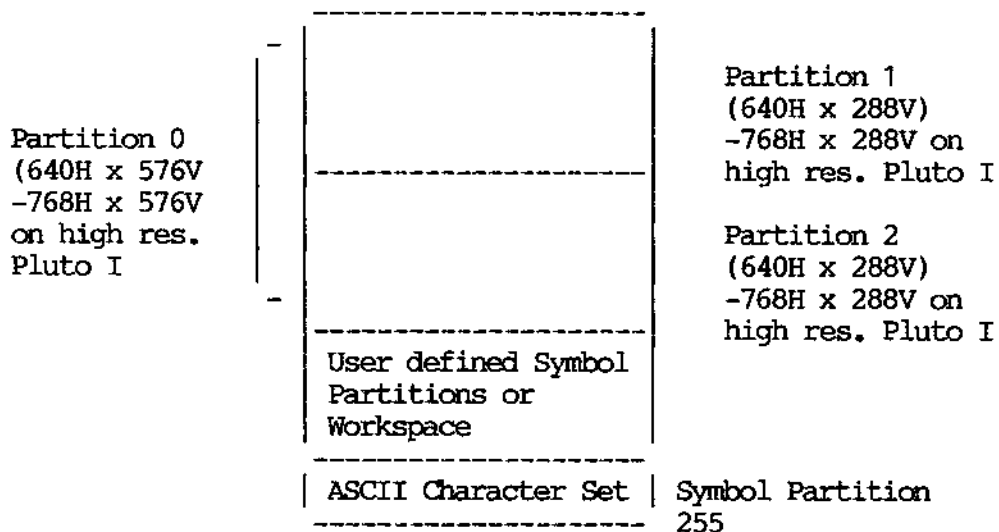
Partition 0
(640H x 576V
-768H x 576V
on high res.
Pluto I

Partition 1
(640H x 288V)
-768H x 288V on
high res. Pluto I

Partition 2
(640H x 288V)
-768H x 288V on
high res. Pluto I

User defined Symbol Partitions or Workspace

ASCII Character Set

Symbol Partition 255